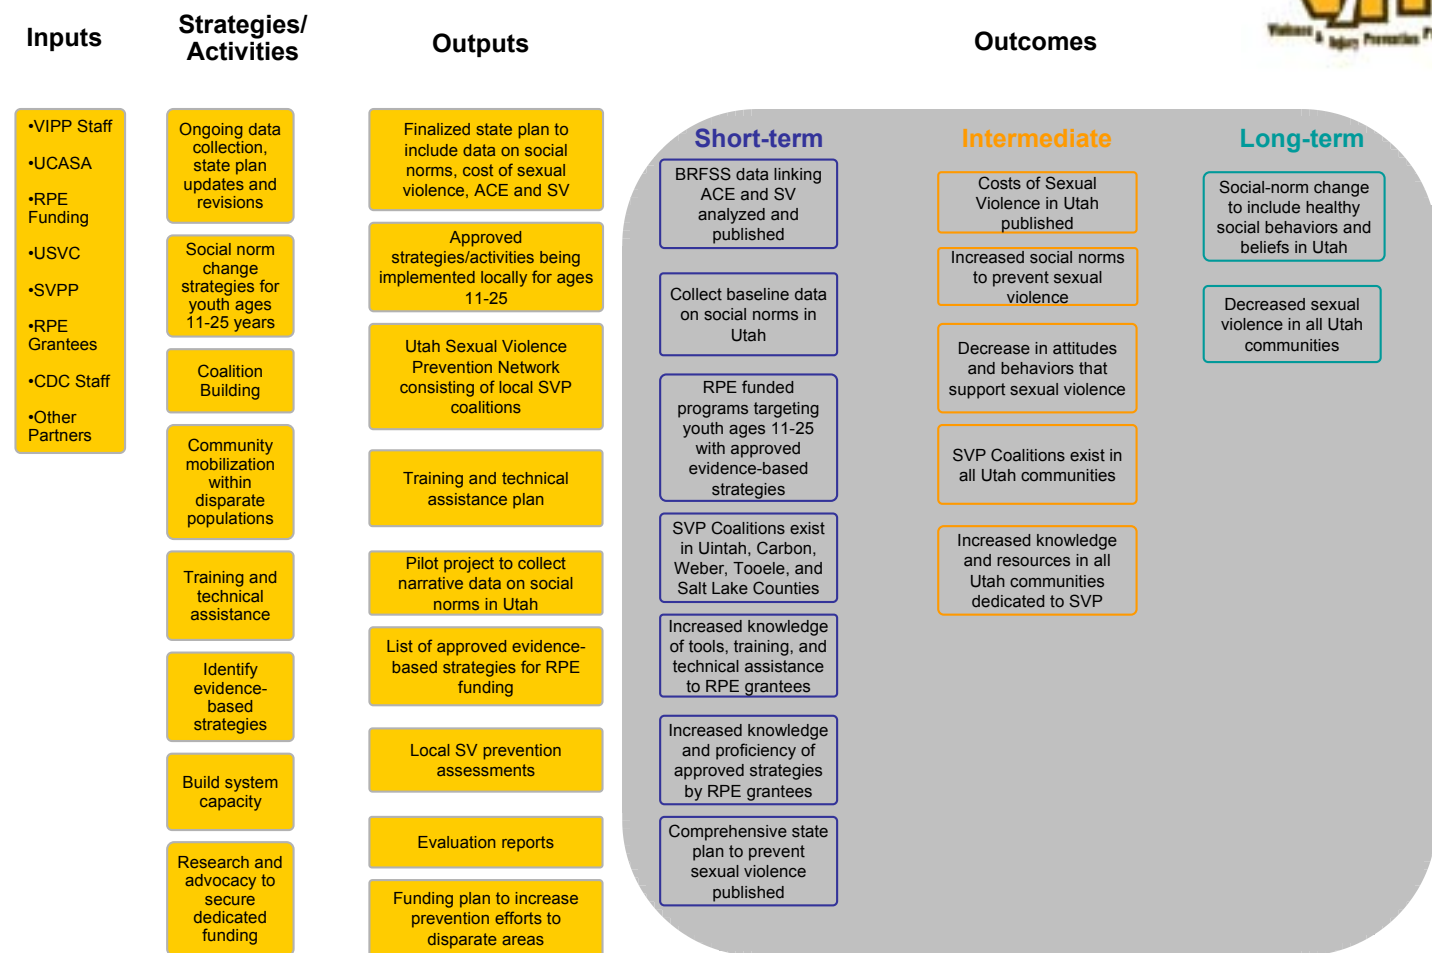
Inputs

Strategies/ Activities

Outputs

Outcomes

Violence & Injury Prevention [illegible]

•VIPP Staff

•UCASA

•RPE Funding

•USVC

•SVPP

•RPE Grantees

•CDC Staff

•Other Partners

Ongoing data collection, state plan updates and revisions

Social norm change strategies for youth ages 11-25 years

Coalition Building

Community mobilization within disparate populations

Training and technical assistance

Identify evidence-based strategies

Build system capacity

Research and advocacy to secure dedicated funding

Finalized state plan to include data on social norms, cost of sexual violence, ACE and SV

Approved strategies/activities being implemented locally for ages 11-25

Utah Sexual Violence Prevention Network consisting of local SVP coalitions

Training and technical assistance plan

Pilot project to collect narrative data on social norms in Utah

List of approved evidence-based strategies for RPE funding

Local SV prevention assessments

Evaluation reports

Funding plan to increase prevention efforts to disparate areas

Short-term

BRFSS data linking ACE and SV analyzed and published

Collect baseline data on social norms in Utah

RPE funded programs targeting youth ages 11-25 with approved evidence-based strategies

SVP Coalitions exist in Uintah, Carbon, Weber, Tooele, and Salt Lake Counties

Increased knowledge of tools, training, and technical assistance to RPE grantees

Increased knowledge and proficiency of approved strategies by RPE grantees

Comprehensive state plan to prevent sexual violence published

Intermediate

Costs of Sexual Violence in Utah published

Increased social norms to prevent sexual violence

Decrease in attitudes and behaviors that support sexual violence

SVP Coalitions exist in all Utah communities

Increased knowledge and resources in all Utah communities dedicated to SVP

Long-term

Social-norm change to include healthy social behaviors and beliefs in Utah

Decreased sexual violence in all Utah communities